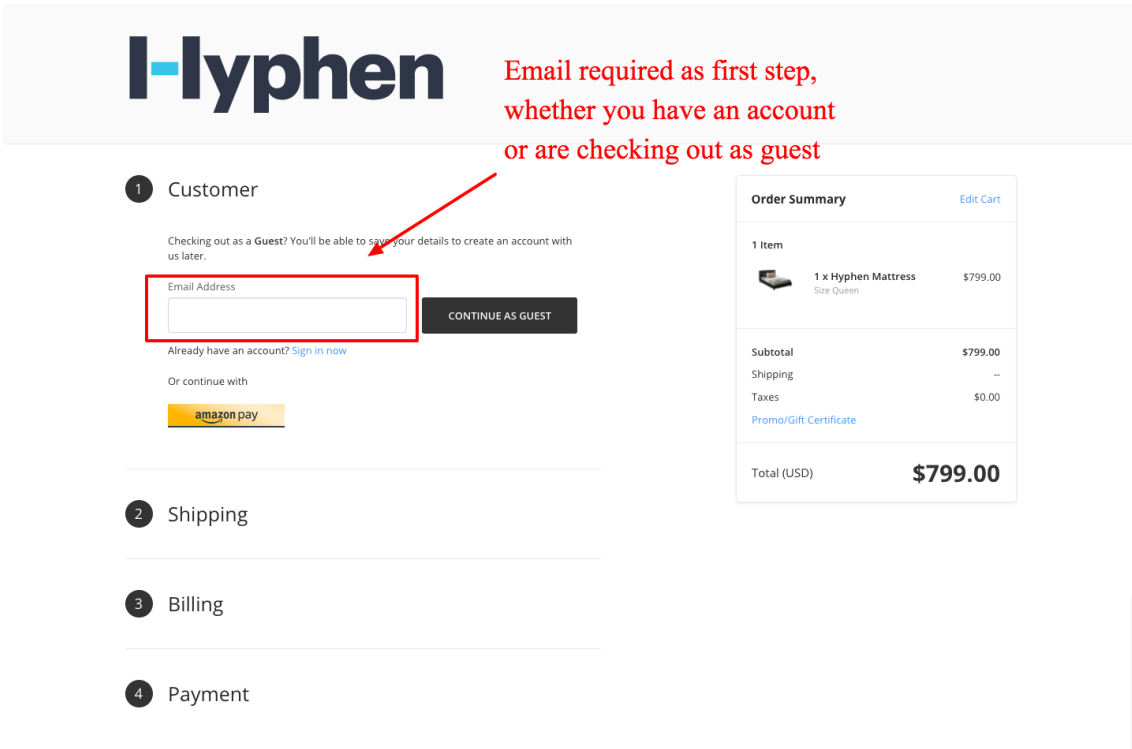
Hyphen

Email required as first step, whether you have an account or are checking out as guest

1 Customer

Checking out as a Guest? You'll be able to save your details to create an account with us later.

Email Address

CONTINUE AS GUEST

Already have an account? Sign in now

Or continue with

amazon pay

2 Shipping

3 Billing

4 Payment

Order Summary

Edit Cart

1 Item

1 x Hyphen Mattress
Size Queen

$799.00

| Subtotal | $799.00 |
|---|---|
| Shipping | -- |
| Taxes | $0.00 |

Promo/Gift Certificate

Total (USD) $799.00